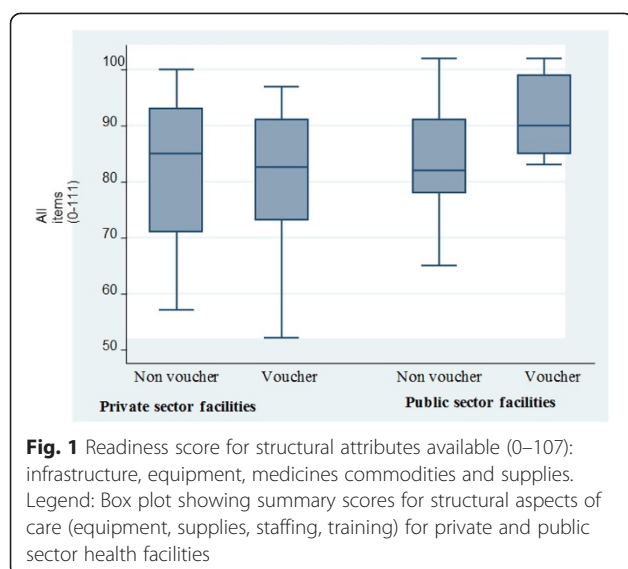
100
90
80
70
60
50

All items (0-111)

Non voucher
Voucher
Non voucher
Voucher

Private sector facilities
Public sector facilities

**Fig. 1** Readiness score for structural attributes available (0–107): infrastructure, equipment, medicines commodities and supplies. Legend: Box plot showing summary scores for structural aspects of care (equipment, supplies, staffing, training) for private and public sector health facilities